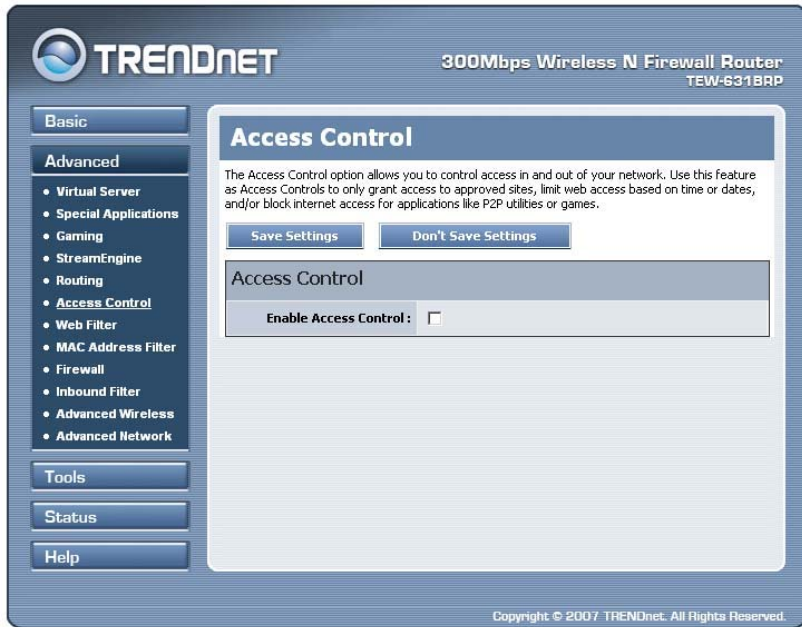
TRENDnET

300Mbps Wireless N Firewall Router
TEW-631BRP

Basic

Advanced

• Virtual Server
• Special Applications
• Gaming
• StreamEngine
• Routing
• Access Control
• Web Filter
• MAC Address Filter
• Firewall
• Inbound Filter
• Advanced Wireless
• Advanced Network

Tools

Status

Help

Access Control

The Access Control option allows you to control access in and out of your network. Use this feature as Access Controls to only grant access to approved sites, limit web access based on time or dates, and/or block internet access for applications like P2P utilities or games.

Save Settings

Don't Save Settings

Access Control

Enable Access Control :

Copyright © 2007 TRENDnet. All Rights Reserved.